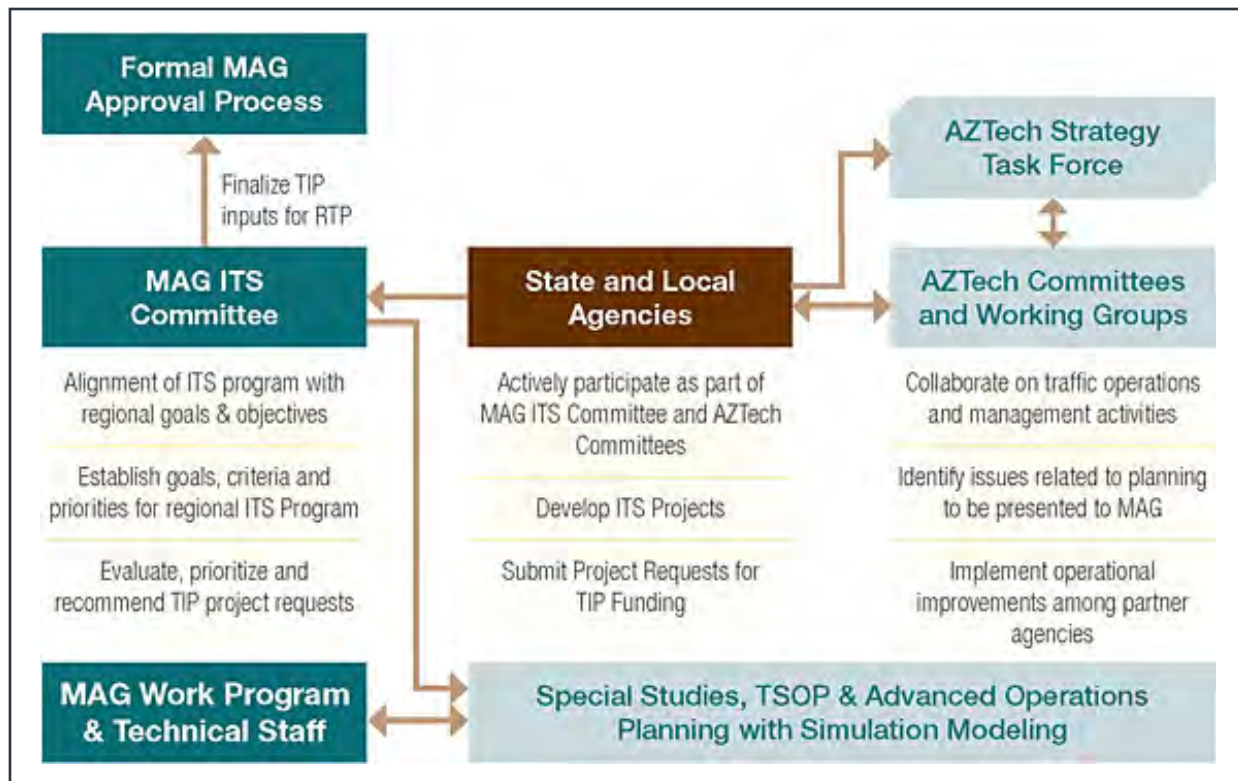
Formal MAG Approval Process

Finalize TIP inputs for RTP

MAG ITS Committee

Alignment of ITS program with regional goals & objectives

Establish goals, criteria and priorities for regional ITS Program

Evaluate, prioritize and recommend TIP project requests

State and Local Agencies

Actively participate as part of MAG ITS Committee and AZTech Committees

Develop ITS Projects

Submit Project Requests for TIP Funding

AZTech Strategy Task Force

AZTech Committees and Working Groups

Collaborate on traffic operations and management activities

Identify issues related to planning to be presented to MAG

Implement operational improvements among partner agencies

MAG Work Program & Technical Staff

Special Studies, TSOP & Advanced Operations Planning with Simulation Modeling